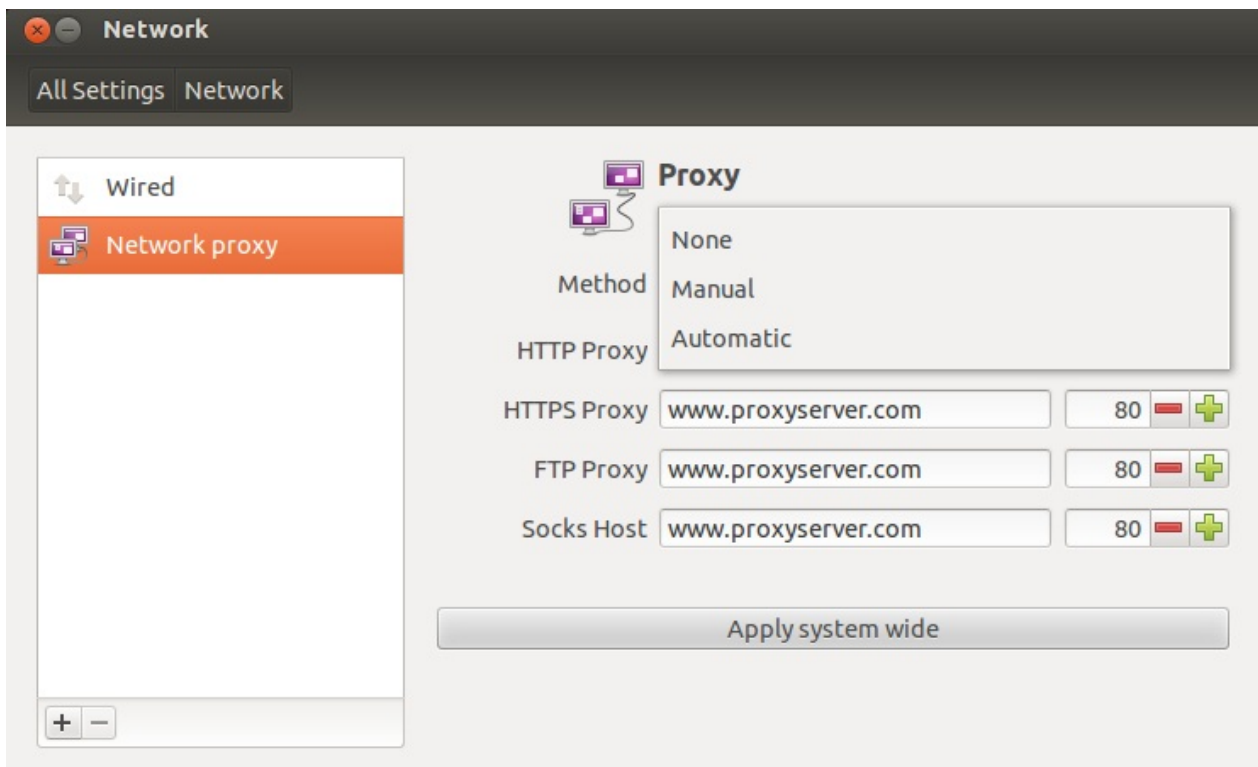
Network

All Settings Network

Wired

Network proxy

+ −

Proxy

Method

None

Manual

Automatic

HTTP Proxy

HTTPS Proxy www.proxyserver.com 80

FTP Proxy www.proxyserver.com 80

Socks Host www.proxyserver.com 80

Apply system wide